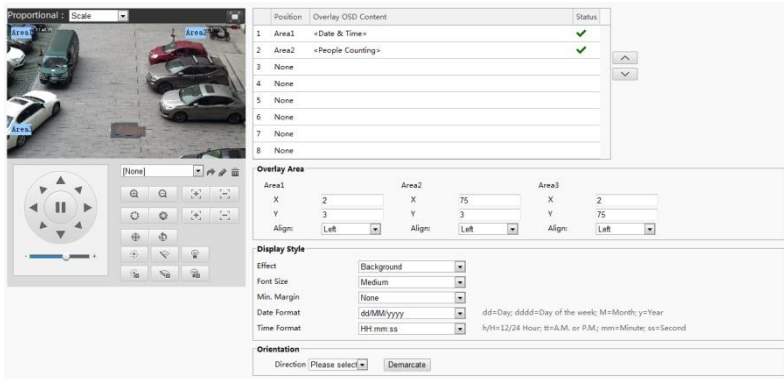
Proportional : Scale

Area1 Area2 Area3

[None]

| | Position | Overlay OSD Content | Status |
|---|---|---|---|
| 1 | Area1 | <Date & Time> | ✔ |
| 2 | Area2 | <People Counting> | ✔ |
| 3 | None | | |
| 4 | None | | |
| 5 | None | | |
| 6 | None | | |
| 7 | None | | |
| 8 | None | | |

Overlay Area

| Area1 | | Area2 | | Area3 | |
|---|---|---|---|---|---|
| X | 2 | X | 75 | X | 2 |
| Y | 3 | Y | 3 | Y | 75 |
| Align: | Left | Align: | Left | Align: | Left |

Display Style

Effect Background

Font Size Medium

Min. Margin None

Date Format dd/MM/yyyy dd=Day; dddd=Day of the week; M=Month; y=Year

Time Format HH:mm:ss h/H=12/24 Hour; tt=A.M. or P.M.; mm=Minute; ss=Second

Orientation

Direction Please select Demarcate